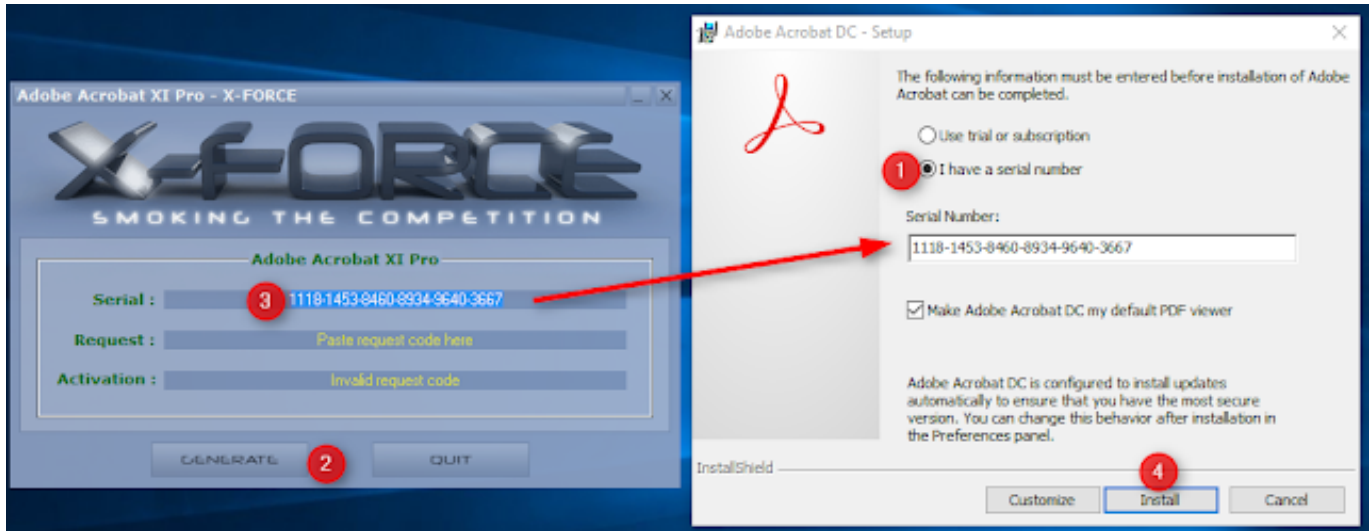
Adobe Acrobat XI Pro - X-FORCE

X-FORCE

SMOKING THE COMPETITION

Adobe Acrobat XI Pro

Serial : 3 1118-1453-8460-8934-9640-3667

Request : Paste request code here

Activation : Invalid request code

GENERATE 2 QUIT

Adobe Acrobat DC - Setup

The following information must be entered before installation of Adobe Acrobat can be completed.

Use trial or subscription

1 I have a serial number

Serial Number:

1118-1453-8460-8934-9640-3667

Make Adobe Acrobat DC my default PDF viewer

Adobe Acrobat DC is configured to install updates automatically to ensure that you have the most secure version. You can change this behavior after installation in the Preferences panel.

InstallShield

4

Customize Install Cancel